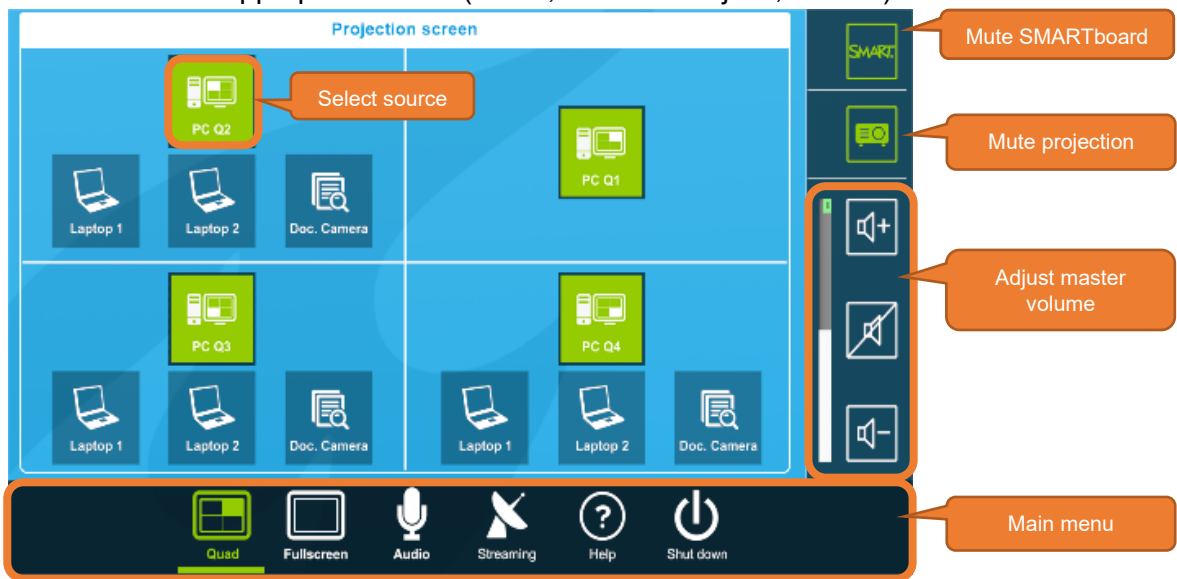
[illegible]

Projection screen

PC Q2

Select source

Laptop 1

Laptop 2

Doc. Camera

PC Q1

PC Q3

Laptop 1

Laptop 2

Doc. Camera

PC Q4

Laptop 1

Laptop 2

Doc. Camera

SMART

Mute SMARTboard

Mute projection

Adjust master volume

Quad

Fullscreen

Audio

Streaming

Help

Shut down

Main menu